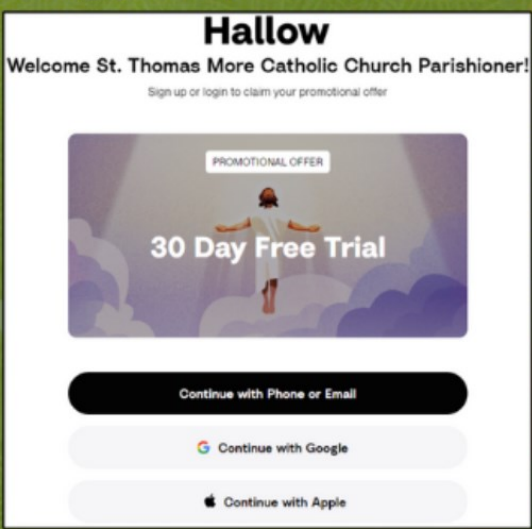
Hallow

Welcome St. Thomas More Catholic Church Parishioner!

Sign up or login to claim your promotional offer

PROMOTIONAL OFFER

30 Day Free Trial

Continue with Phone or Email

G Continue with Google

Continue with Apple